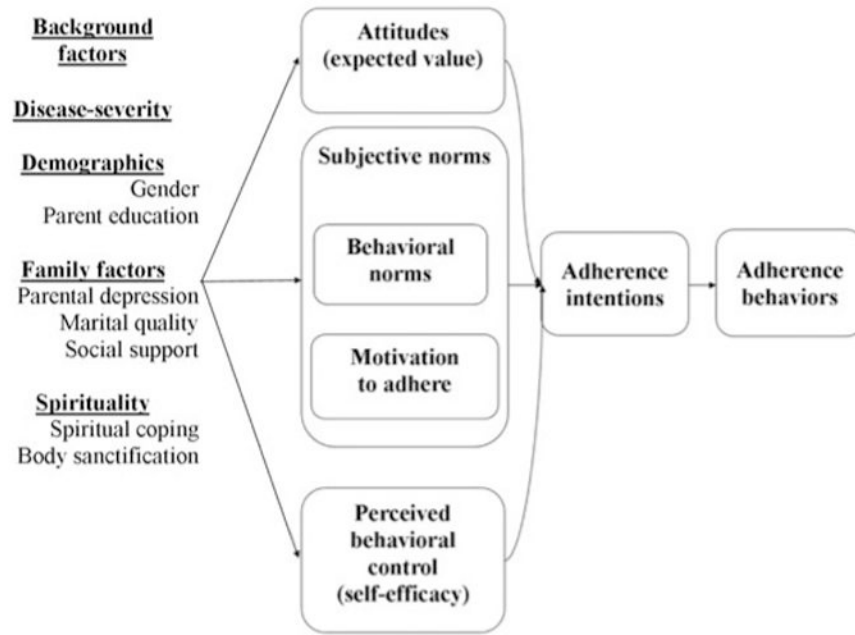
Background factors

Disease-severity

Demographics
Gender
Parent education

Family factors
Parental depression
Marital quality
Social support

Spirituality
Spiritual coping
Body sanctification

Attitudes (expected value)

Subjective norms

Behavioral norms

Motivation to adhere

Perceived behavioral control (self-efficacy)

Adherence intentions

Adherence behaviors